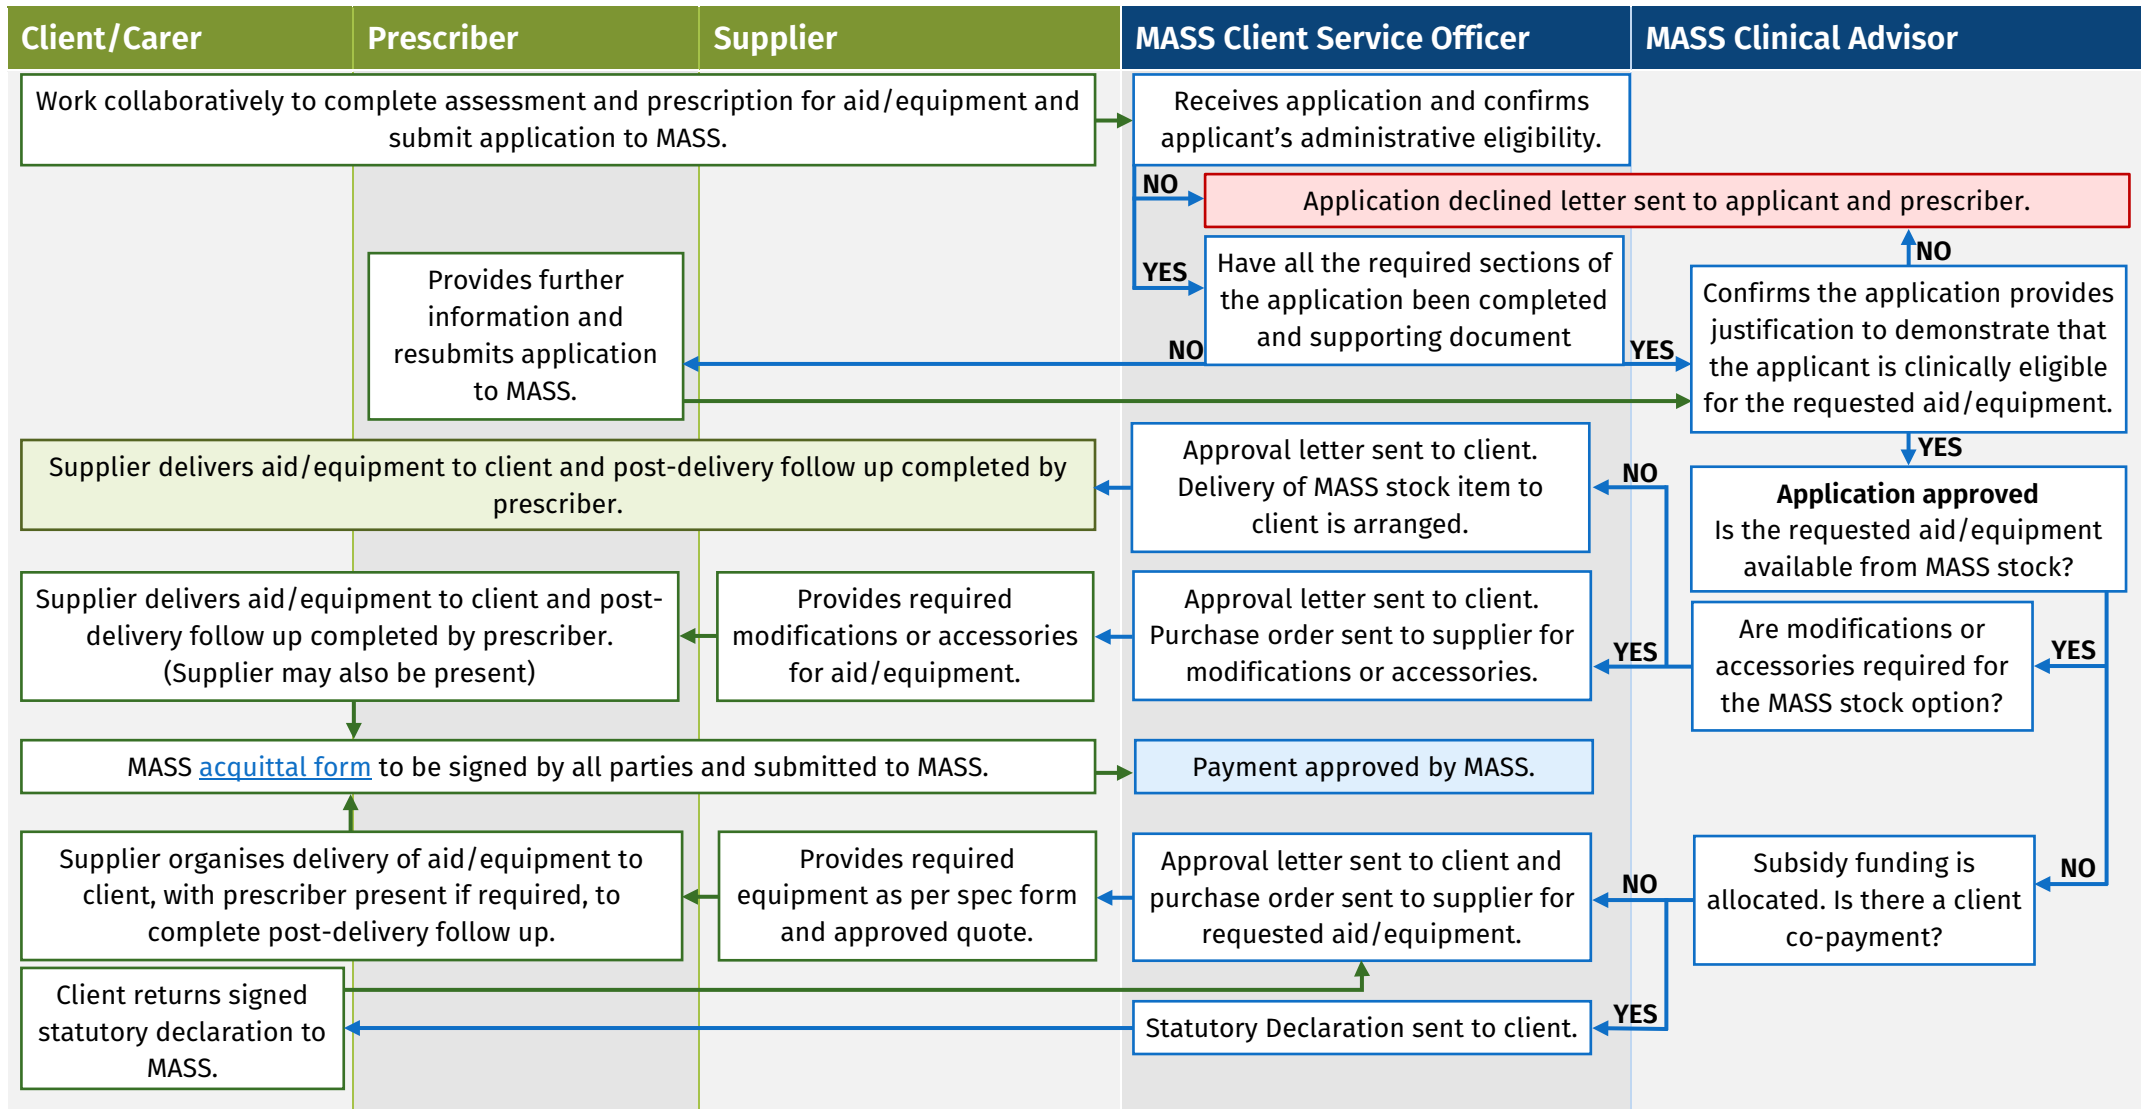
| Client/Carer | Prescriber | Supplier | MASS Client Service Officer | MASS Clinical Advisor |
|---|---|---|---|---|

Work collaboratively to complete assessment and prescription for aid/equipment and submit application to MASS.

Receives application and confirms applicant's administrative eligibility.

NO

Application declined letter sent to applicant and prescriber.

YES

Have all the required sections of the application been completed and supporting document

NO

Provides further information and resubmits application to MASS.

YES

NO

Confirms the application provides justification to demonstrate that the applicant is clinically eligible for the requested aid/equipment.

YES

Application approved
Is the requested aid/equipment available from MASS stock?

NO

Approval letter sent to client. Delivery of MASS stock item to client is arranged.

Supplier delivers aid/equipment to client and post-delivery follow up completed by prescriber.

YES

Are modifications or accessories required for the MASS stock option?

YES

Approval letter sent to client. Purchase order sent to supplier for modifications or accessories.

Provides required modifications or accessories for aid/equipment.

Supplier delivers aid/equipment to client and post-delivery follow up completed by prescriber. (Supplier may also be present)

MASS acquittal form to be signed by all parties and submitted to MASS.

Payment approved by MASS.

NO

Subsidy funding is allocated. Is there a client co-payment?

NO

Approval letter sent to client and purchase order sent to supplier for requested aid/equipment.

Provides required equipment as per spec form and approved quote.

Supplier organises delivery of aid/equipment to client, with prescriber present if required, to complete post-delivery follow up.

YES

Statutory Declaration sent to client.

Client returns signed statutory declaration to MASS.